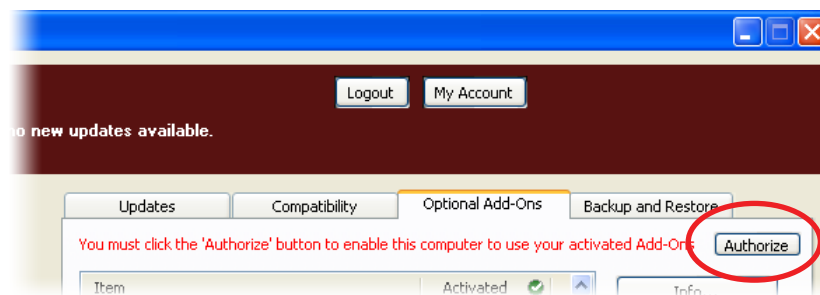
Logout
My Account
no new updates available.

Updates
Compatibility
Optional Add-Ons
Backup and Restore

You must click the 'Authorize' button to enable this computer to use your activated Add-Ons
Authorize

Item
Activated
Info